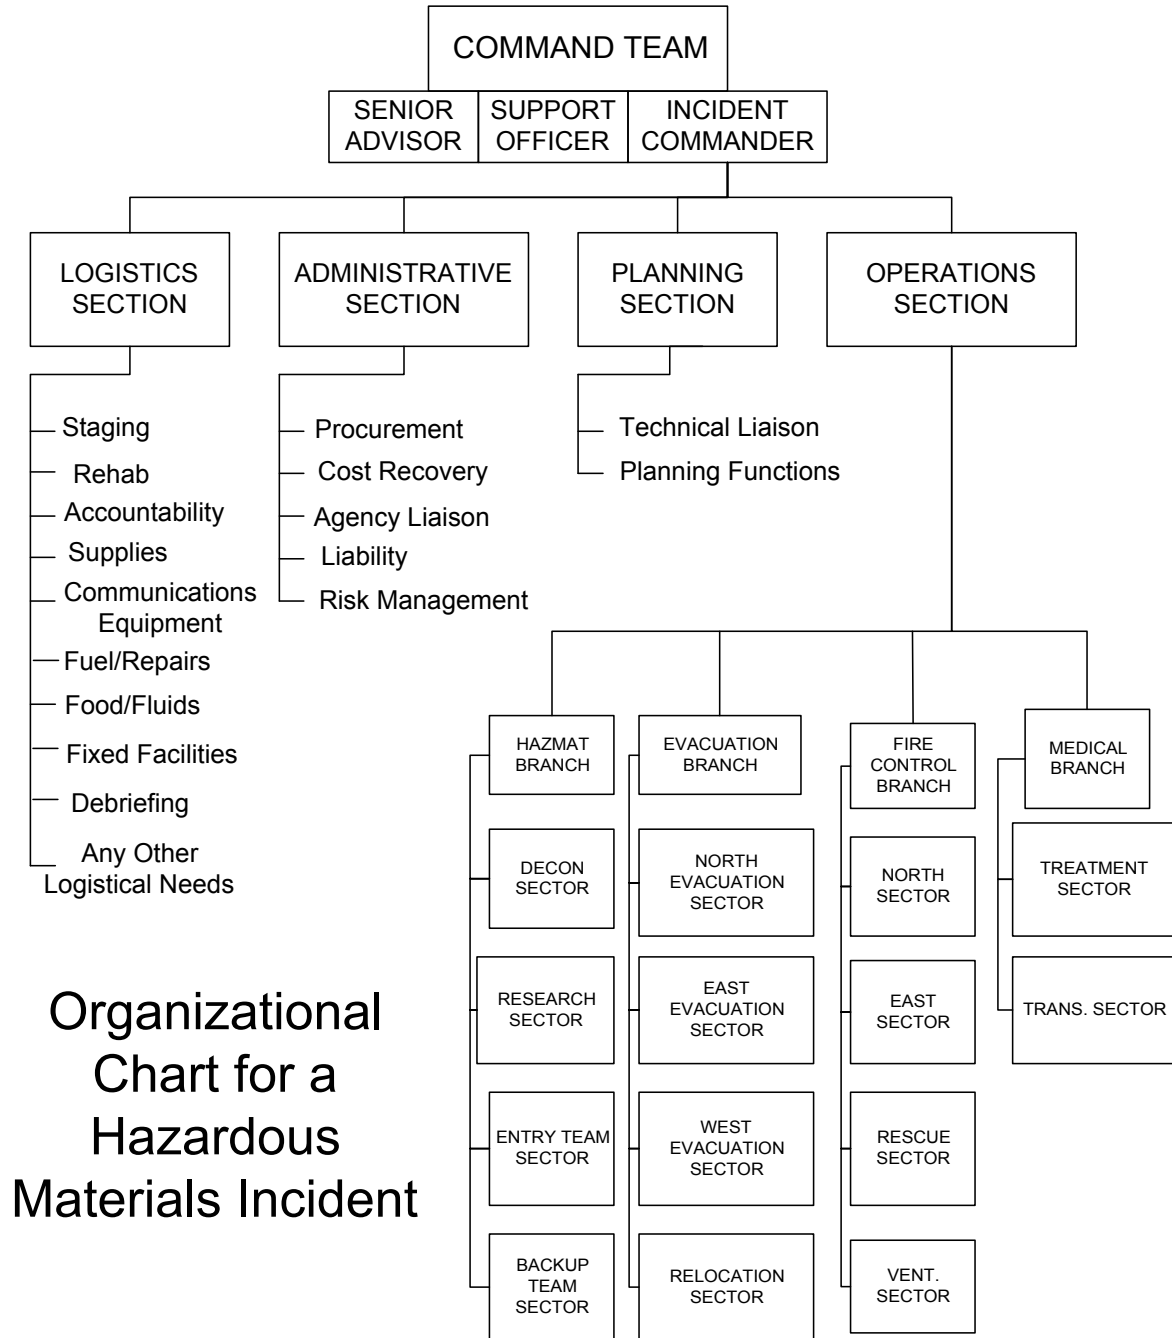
COMMAND TEAM

SENIOR ADVISOR

SUPPORT OFFICER

INCIDENT COMMANDER

LOGISTICS SECTION

ADMINISTRATIVE SECTION

PLANNING SECTION

OPERATIONS SECTION

Staging
Rehab
Accountability
Supplies
Communications Equipment
Fuel/Repairs
Food/Fluids
Fixed Facilities
Debriefing
Any Other Logistical Needs

Procurement
Cost Recovery
Agency Liaison
Liability
Risk Management

Technical Liaison
Planning Functions

HAZMAT BRANCH
DECON SECTOR
RESEARCH SECTOR
ENTRY TEAM SECTOR
BACKUP TEAM SECTOR

EVACUATION BRANCH
NORTH EVACUATION SECTOR
EAST EVACUATION SECTOR
WEST EVACUATION SECTOR
RELOCATION SECTOR

FIRE CONTROL BRANCH
NORTH SECTOR
EAST SECTOR
RESCUE SECTOR
VENT. SECTOR

MEDICAL BRANCH
TREATMENT SECTOR
TRANS. SECTOR

Organizational Chart for a Hazardous Materials Incident